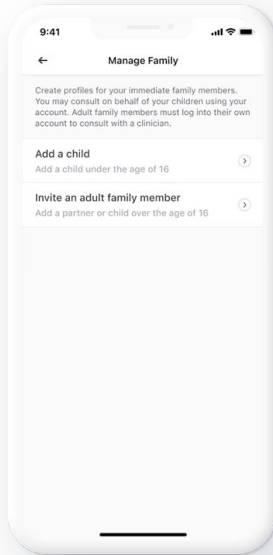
9:41

←

Manage Family

Create profiles for your immediate family members. You may consult on behalf of your children using your account. Adult family members must log into their own account to consult with a clinician.

Add a child
Add a child under the age of 16

Invite an adult family member
Add a partner or child over the age of 16